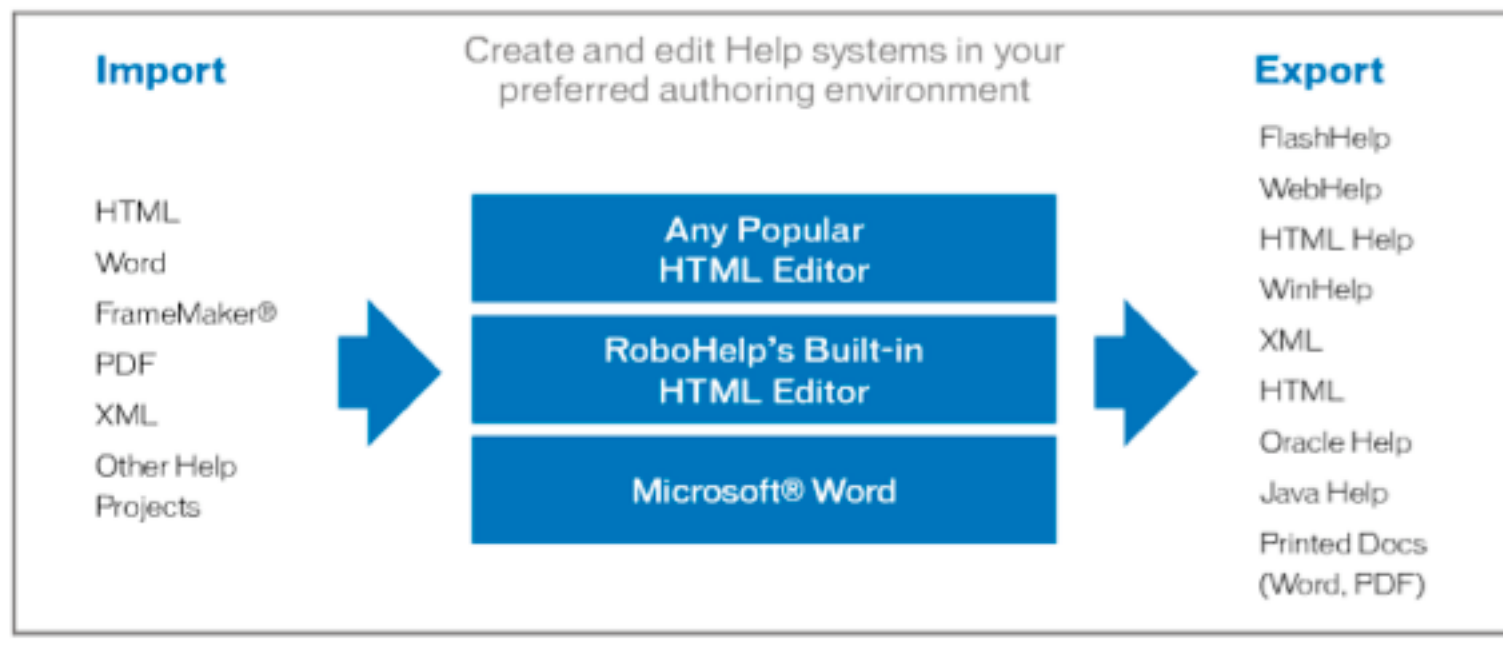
Import

HTML
Word
FrameMaker®
PDF
XML
Other Help Projects

Create and edit Help systems in your preferred authoring environment

Any Popular HTML Editor

RoboHelp's Built-in HTML Editor

Microsoft® Word

Export

FlashHelp
WebHelp
HTML Help
WinHelp
XML
HTML
Oracle Help
Java Help
Printed Docs (Word, PDF)